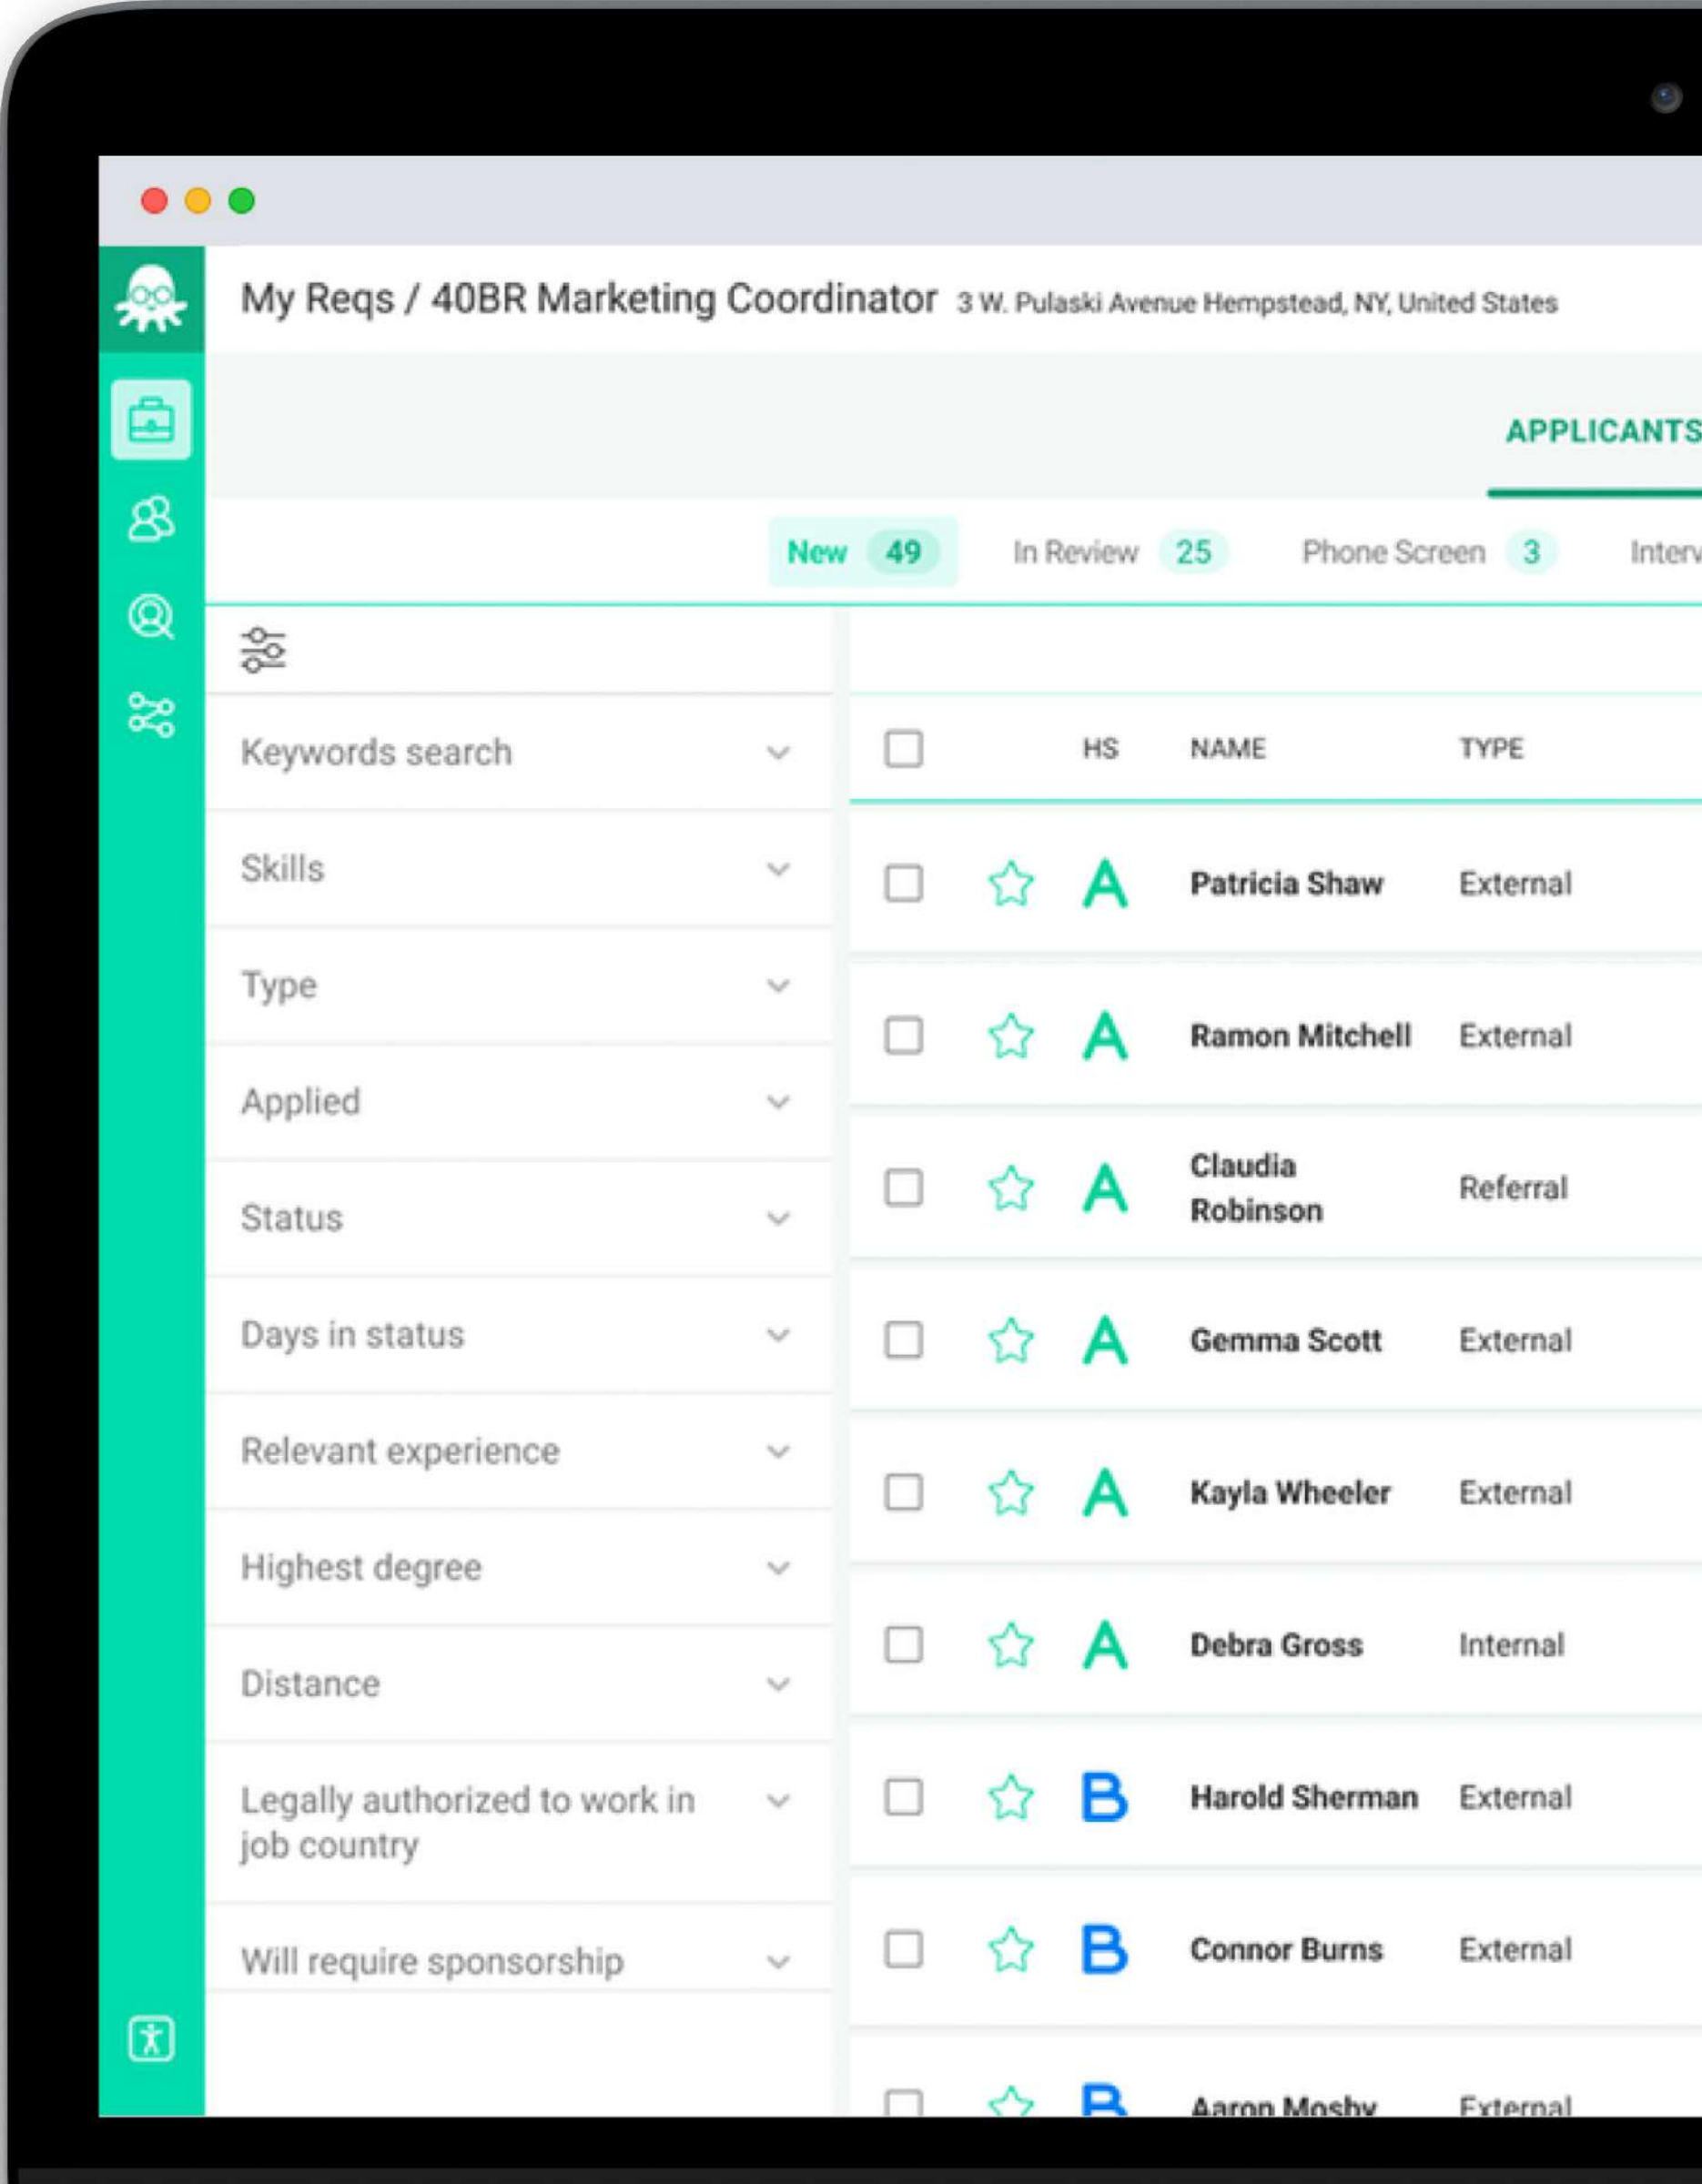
My Reqs / 40BR Marketing Coordinator 3 W. Pulaski Avenue Hempstead, NY, United States

APPLICANTS

New 49 In Review 25 Phone Screen 3 Interv

Keywords search

Skills

Type

Applied

Status

Days in status

Relevant experience

Highest degree

Distance

Legally authorized to work in job country

Will require sponsorship

| | | HS | NAME | TYPE |
|---|---|---|---|---|
| | | A | Patricia Shaw | External |
| | | A | Ramon Mitchell | External |
| | | A | Claudia Robinson | Referral |
| | | A | Gemma Scott | External |
| | | A | Kayla Wheeler | External |
| | | A | Debra Gross | Internal |
| | | B | Harold Sherman | External |
| | | B | Connor Burns | External |
| | | B | Aaron Mosby | External |